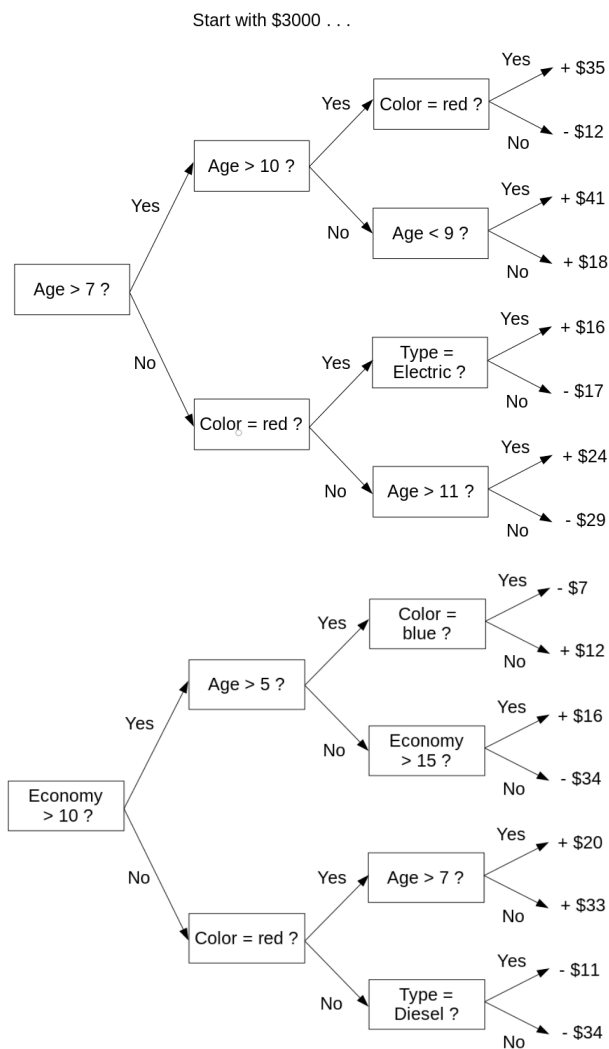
Start with \$3000 . . .

Age > 7 ?

Yes

Age > 10 ?

Yes

Color = red ?

Yes

+ \$35

No

- \$12

No

Age < 9 ?

Yes

+ \$41

No

+ \$18

No

Color = red ?

Yes

Type = Electric ?

Yes

+ \$16

No

- \$17

No

Age > 11 ?

Yes

+ \$24

No

- \$29

Economy > 10 ?

Yes

Age > 5 ?

Yes

Color = blue ?

Yes

- \$7

No

+ \$12

No

Economy > 15 ?

Yes

+ \$16

No

- \$34

No

Color = red ?

Yes

Age > 7 ?

Yes

+ \$20

No

+ \$33

No

Type = Diesel ?

Yes

- \$11

No

- \$34